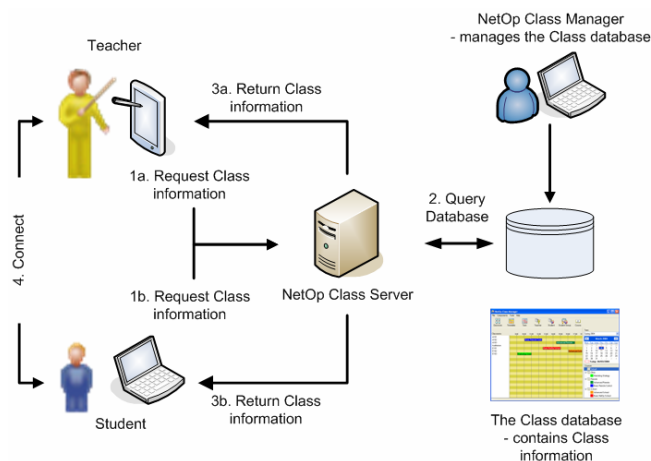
Teacher

NetOp Class Manager
- manages the Class database

3a. Return Class information

1a. Request Class information

2. Query Database

4. Connect

1b. Request Class information

NetOp Class Server

Student

3b. Return Class information

The Class database
- contains Class information